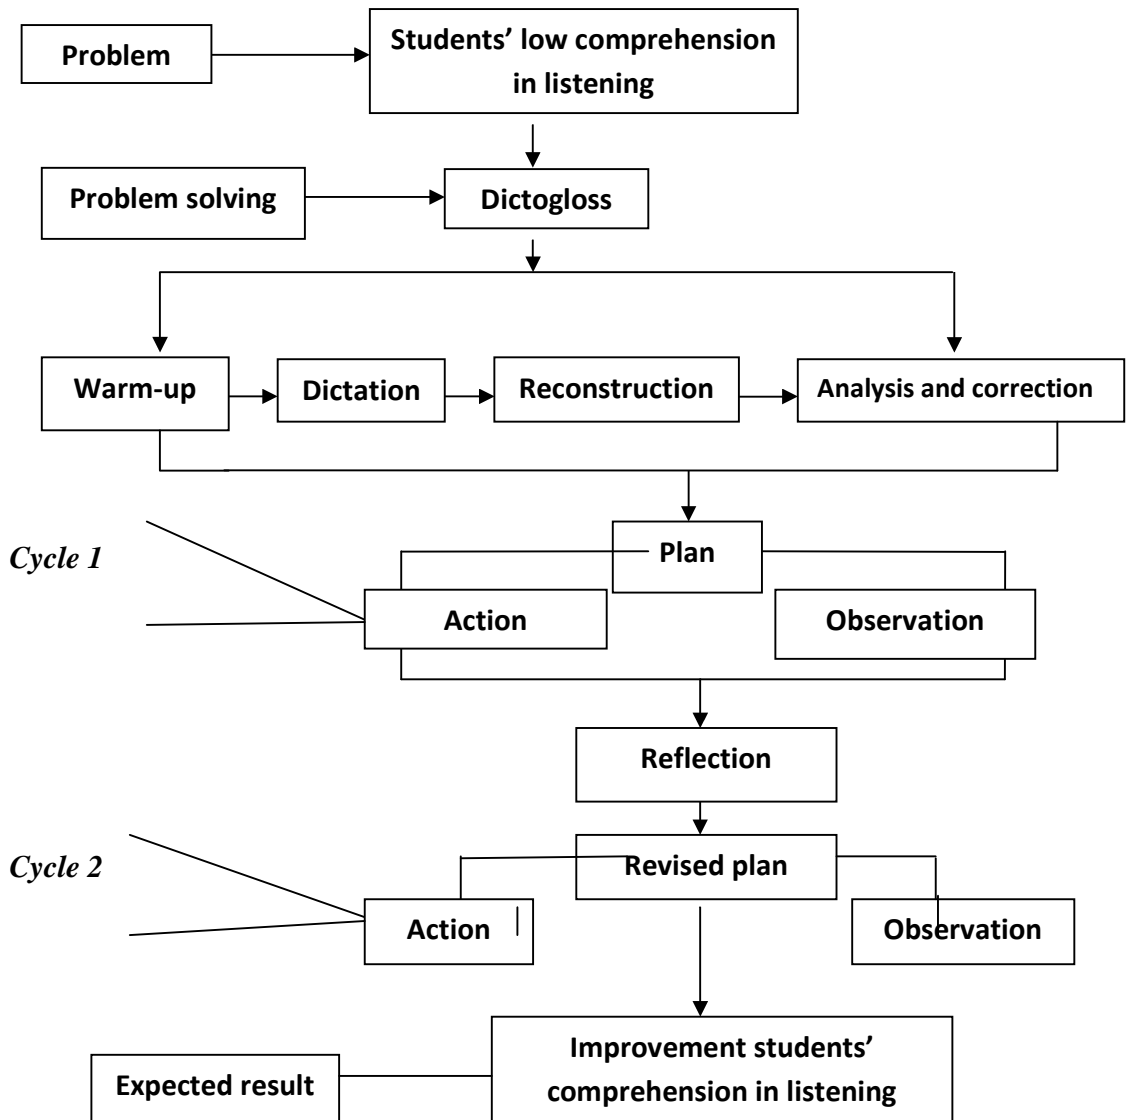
Problem

Students' low comprehension in listening

Problem solving

Dictogloss

Warm-up

Dictation

Reconstruction

Analysis and correction

Cycle 1

Plan

Action

Observation

Reflection

Cycle 2

Revised plan

Action

Observation

Expected result

Improvement students' comprehension in listening